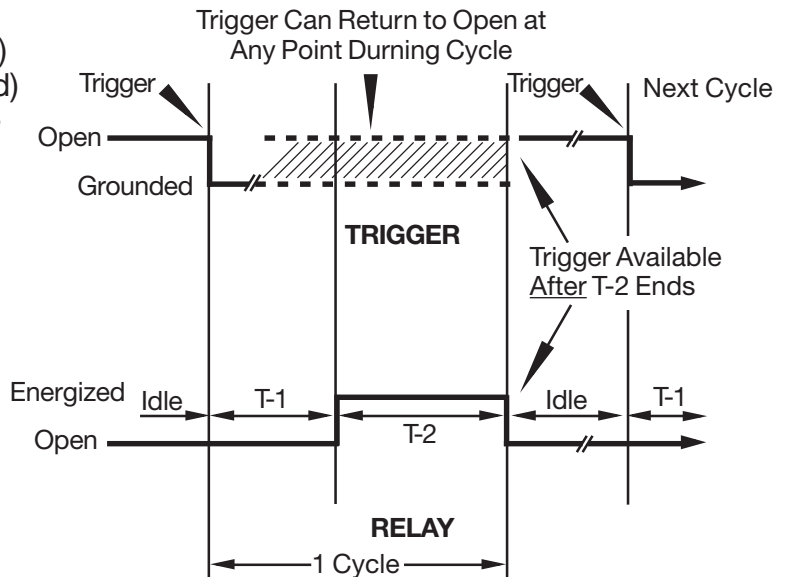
)
d)

Trigger Can Return to Open at Any Point Durning Cycle

Trigger

Trigger

Next Cycle

Open

Grounded

TRIGGER

Trigger Available After T-2 Ends

Energized

Idle

T-1

T-2

Idle

T-1

Open

RELAY

1 Cycle